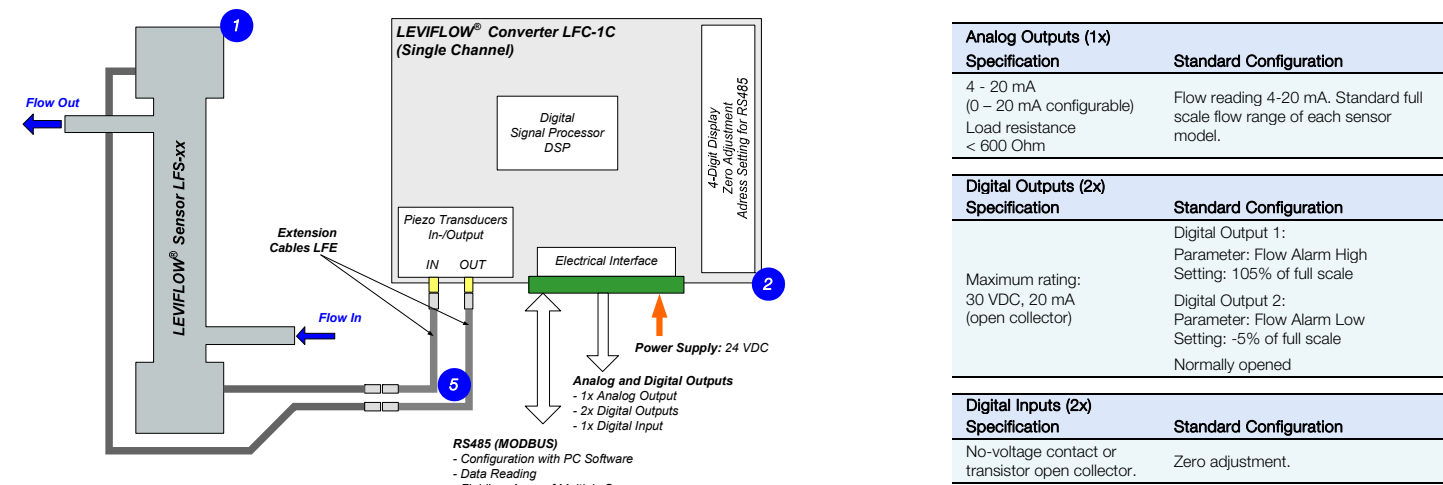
1

Flow Out

LEVIFLOW® Sensor LFS-xx

Flow In

Extension Cables LFE

LEVIFLOW® Converter LFC-1C (Single Channel)

Digital Signal Processor DSP

4-Digit Display
Zero Adjustment
Adress Setting for RS485

Piezo Transducers In-/Output

IN OUT

Electrical Interface

2

5

Power Supply: 24 VDC

Analog and Digital Outputs
- 1x Analog Output
- 2x Digital Outputs
- 1x Digital Input

RS485 (MODBUS)
- Configuration with PC Software
- Data Reading
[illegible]

| Analog Outputs (1x) | |
|---|---|
| Specification | Standard Configuration |
| 4 - 20 mA (0 – 20 mA configurable) Load resistance < 600 Ohm | Flow reading 4-20 mA. Standard full scale flow range of each sensor model. |

| Digital Outputs (2x) | |
|---|---|
| Specification | Standard Configuration |
| Maximum rating: 30 VDC, 20 mA (open collector) | Digital Output 1: Parameter: Flow Alarm High Setting: 105% of full scale Digital Output 2: Parameter: Flow Alarm Low Setting: -5% of full scale Normally opened |

| Digital Inputs (2x) | |
|---|---|
| Specification | Standard Configuration |
| No-voltage contact or transistor open collector. | Zero adjustment. |